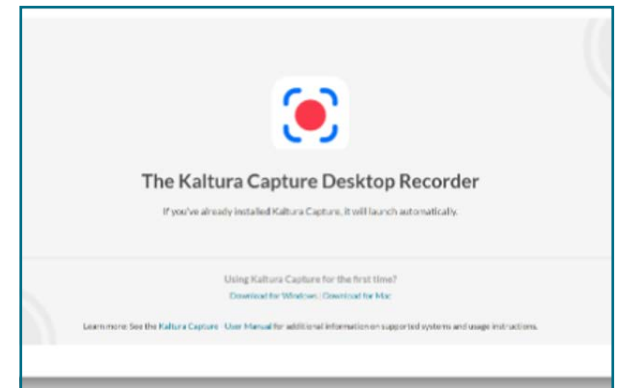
The Kaltura Capture Desktop Recorder

If you've already installed Kaltura Capture, it will launch automatically.

Using Kaltura Capture for the first time?

Download for Windows | Download for Mac

Learn more: See the Kaltura Capture User Manual for additional information on supported systems and usage instructions.